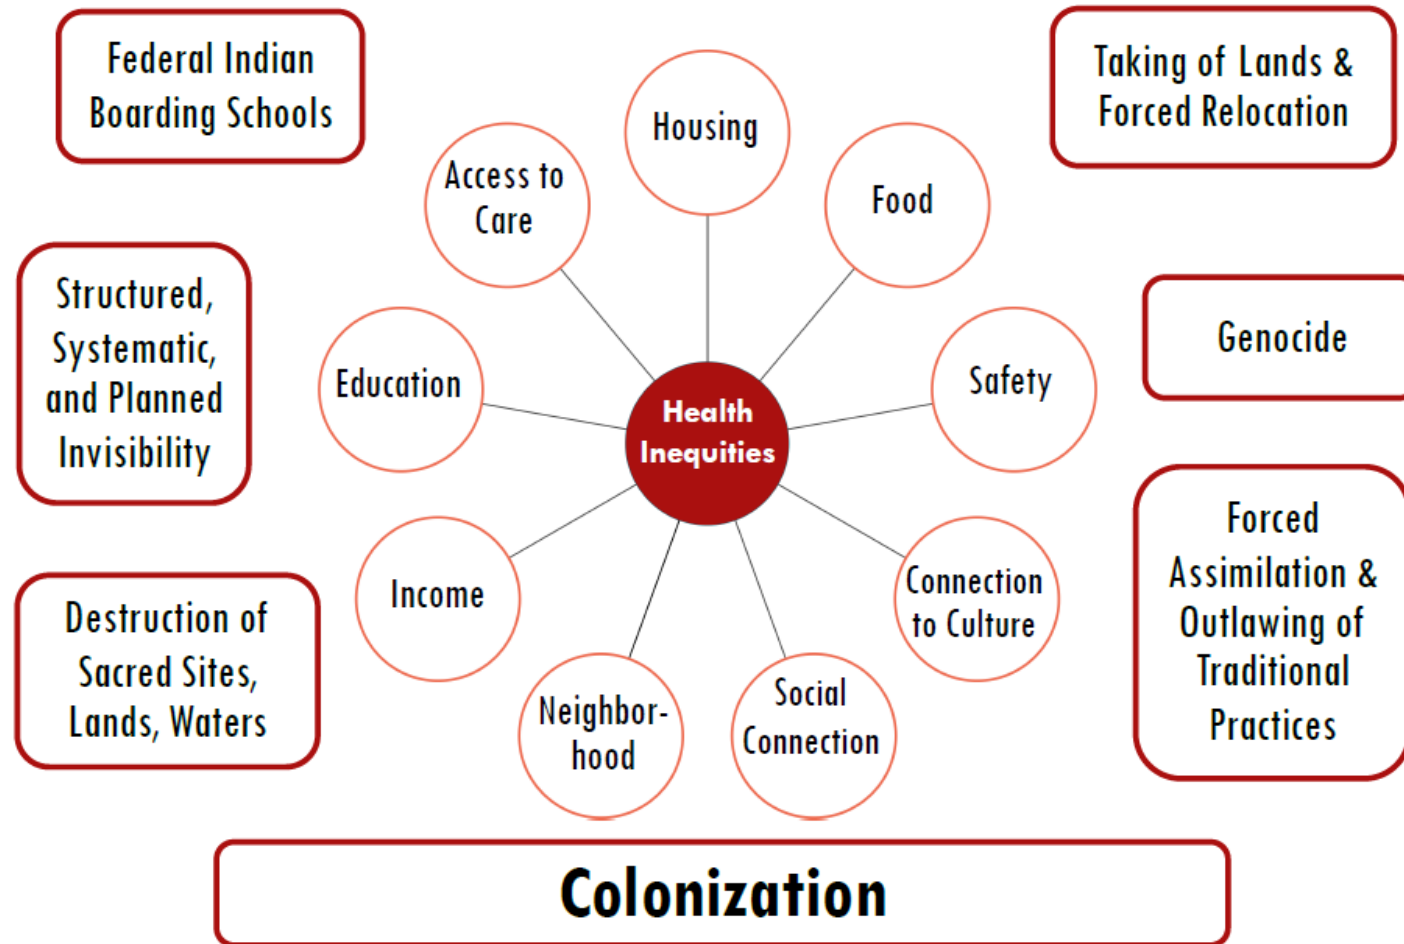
Federal Indian Boarding Schools

Taking of Lands & Forced Relocation

Housing

Access to Care

Food

Structured, Systematic, and Planned Invisibility

Genocide

Education

Health Inequities

Safety

Income

Connection to Culture

Forced Assimilation & Outlawing of Traditional Practices

Destruction of Sacred Sites, Lands, Waters

Neighbor-hood

Social Connection

Colonization